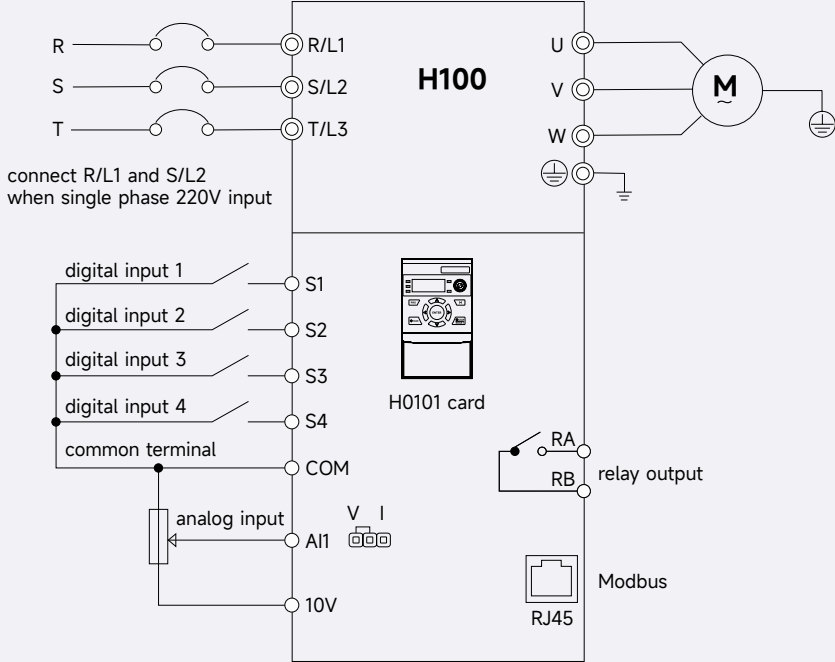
R
S
T
R/L1
S/L2
T/L3
H100
U
V
W
M
~
connect R/L1 and S/L2 when single phase 220V input
digital input 1
S1
digital input 2
S2
digital input 3
S3
digital input 4
S4
H0101 card
common terminal
COM
RA
RB
relay output
analog input
V I
AI1
10V
Modbus
RJ45